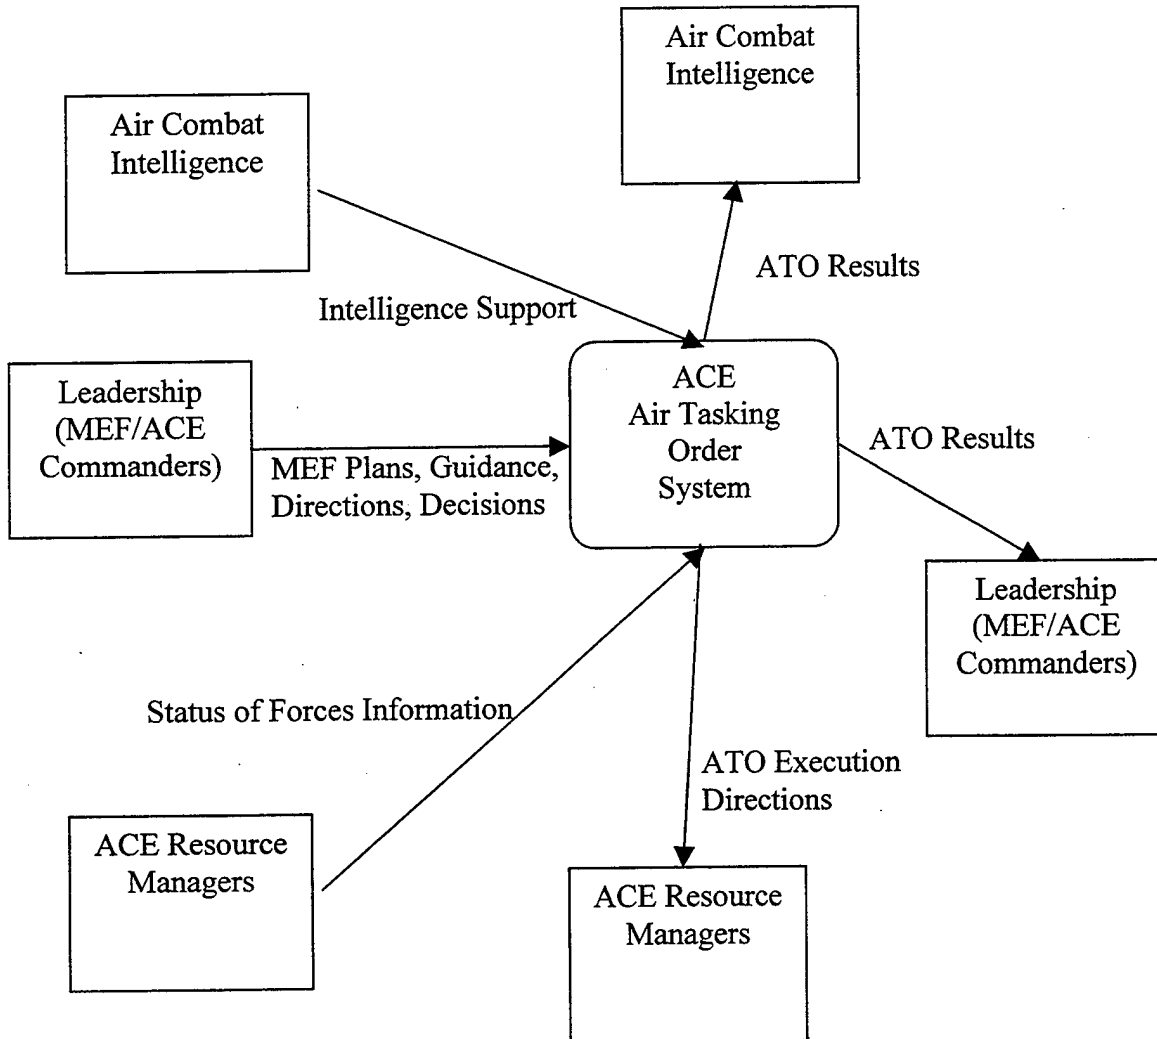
Air Combat Intelligence

Air Combat Intelligence

ATO Results

Intelligence Support

Leadership (MEF/ACE Commanders)

ACE Air Tasking Order System

ATO Results

MEF Plans, Guidance, Directions, Decisions

Leadership (MEF/ACE Commanders)

Status of Forces Information

ATO Execution Directions

ACE Resource Managers

ACE Resource Managers